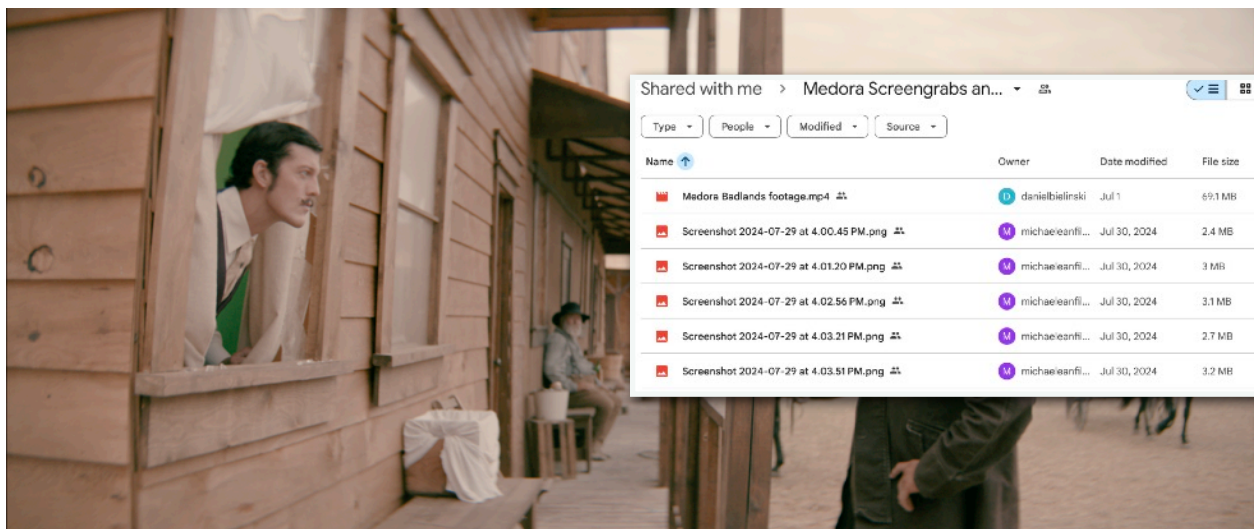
Shared with me > Medora Screengrabs an...

Type People Modified Source

| Name | Owner | Date modified | File size |
|---|---|---|---|
| Medora Badlands footage.mp4 | D danielbielinski | Jul 1 | 69.1 MB |
| Screenshot 2024-07-29 at 4.00.45 PM.png | M michaeleanfi... | Jul 30, 2024 | 2.4 MB |
| Screenshot 2024-07-29 at 4.01.20 PM.png | M michaeleanfi... | Jul 30, 2024 | 3 MB |
| Screenshot 2024-07-29 at 4.02.56 PM.png | M michaeleanfi... | Jul 30, 2024 | 3.1 MB |
| Screenshot 2024-07-29 at 4.03.21 PM.png | M michaeleanfi... | Jul 30, 2024 | 2.7 MB |
| Screenshot 2024-07-29 at 4.03.51 PM.png | M michaeleanfi... | Jul 30, 2024 | 3.2 MB |